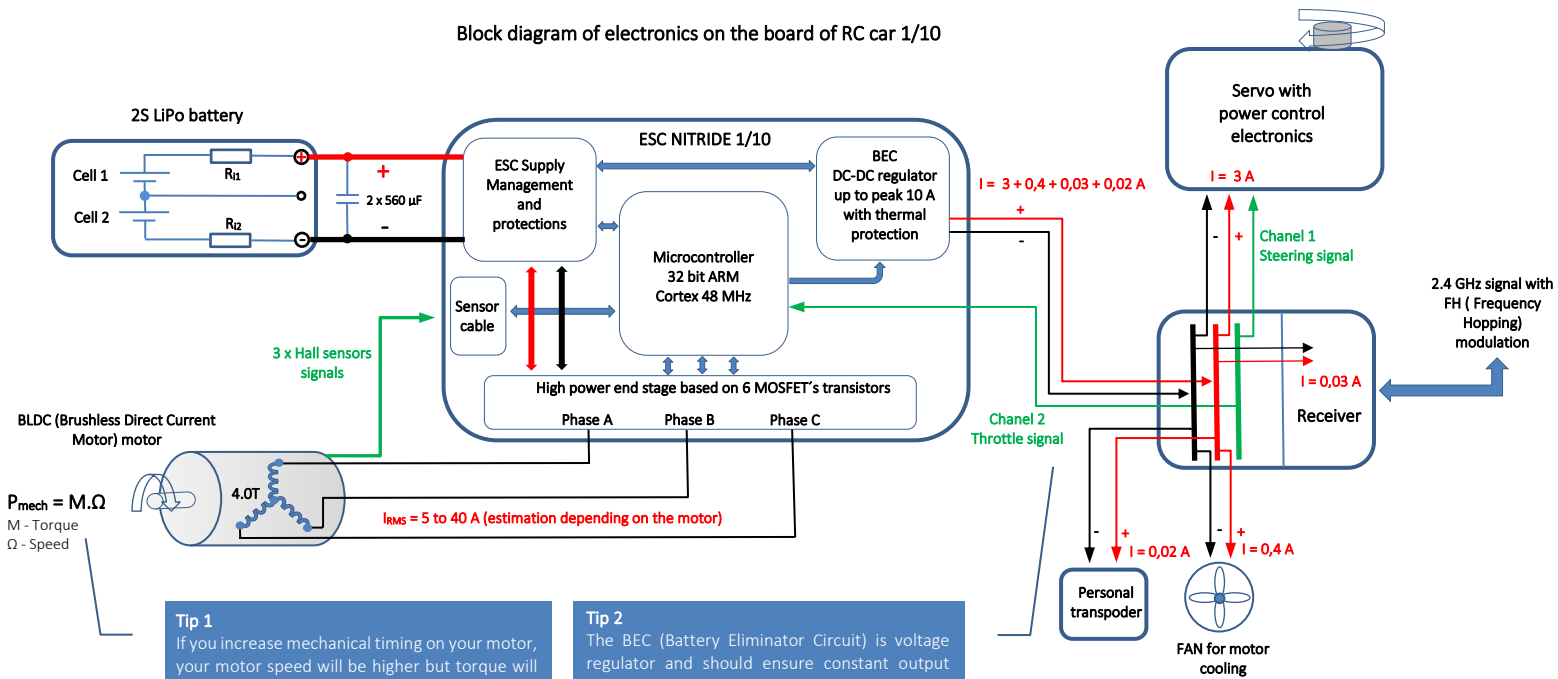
Block diagram of electronics on the board of RC car 1/10

2S LiPo battery

Cell 1

Cell 2

$R_{I1}$

$R_{I2}$

+

2 x 560 µF

-

ESC NITRIDE 1/10

ESC Supply Management and protections

BEC DC-DC regulator up to peak 10 A with thermal protection

Microcontroller 32 bit ARM Cortex 48 MHz

Sensor cable

High power end stage based on 6 MOSFET´s transistors

Phase A

Phase B

Phase C

3 x Hall sensors signals

BLDC (Brushless Direct Current Motor) motor

4.0T

$P_{mech}$ = M.Ω

M - Torque

Ω - Speed

$I_{RMS}$ = 5 to 40 A (estimation depending on the motor)

Servo with power control electronics

I = 3 A

I = 3 + 0,4 + 0,03 + 0,02 A

+

-

-

+

Chanel 1 Steering signal

2.4 GHz signal with FH ( Frequency Hopping) modulation

I = 0,03 A

Receiver

Chanel 2 Throttle signal

-

+

I = 0,02 A

-

+

I = 0,4 A

Personal transpoder

FAN for motor cooling

Tip 1
If you increase mechanical timing on your motor, your motor speed will be higher but torque will

Tip 2
The BEC (Battery Eliminator Circuit) is voltage regulator and should ensure constant output